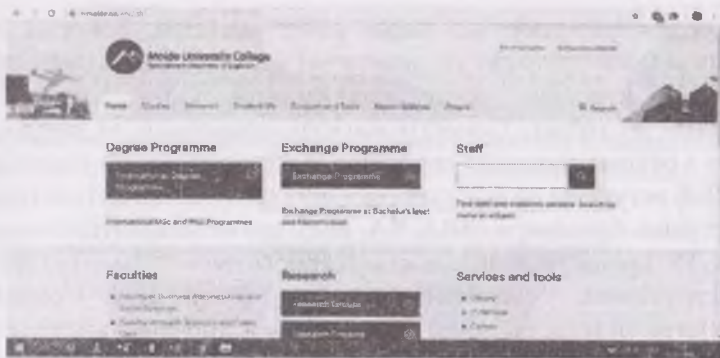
Molde University College

Home Studies Research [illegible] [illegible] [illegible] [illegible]

Search

Degree Programme

International Degree Programmes

International MSc and PhD Programmes

Exchange Programme

Exchange Programme

Exchange Programme at Bachelor's level and Master's level

Staff

Find staff and academic persons. Search by name or subject.

Faculties

Research

Research Groups

Research Projects

Services and tools

Library

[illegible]

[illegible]